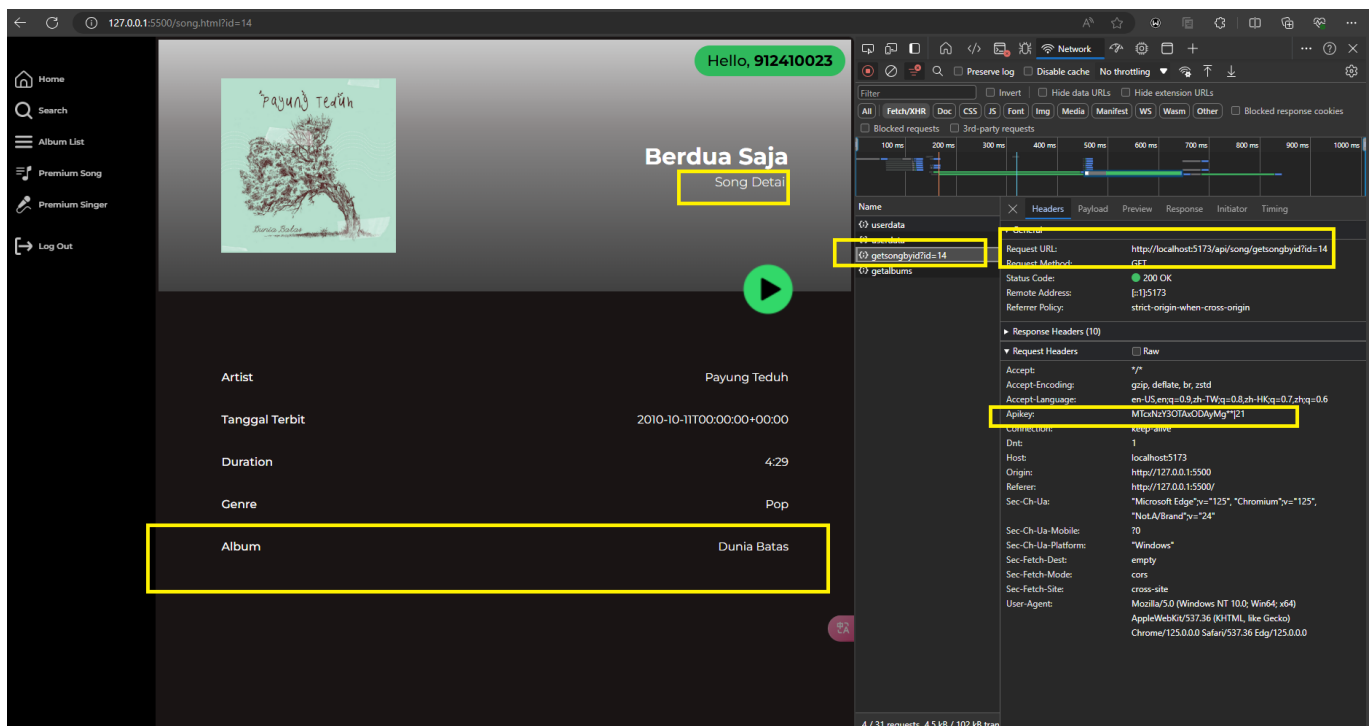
127.0.0.1:5500/song.html?id=14

Home
Search
Album List
Premium Song
Premium Singer
Log Out

Hello, 912410023

Payung Teduh
Dunia Batas

Berdua Saja
Song Detai

Artist Payung Teduh
Tanggal Terbit 2010-10-11T00:00:00+00:00
Duration 4:29
Genre Pop
Album Dunia Batas

Network
Preserve log
Disable cache
No throttling
Filter
Invert
Hide data URLs
Hide extension URLs
All Fetch/XHR Doc CSS JS Font Img Media Manifest WS Wasm Other
Blocked response cookies
Blocked requests
3rd-party requests
100 ms 200 ms 300 ms 400 ms 500 ms 600 ms 700 ms 800 ms 900 ms 1000 ms

Name
userdata
userdata
getsongbyid?id=14
getalbums

Headers Payload Preview Response Initiator Timing
▾ General
Request URL: http://localhost:5173/api/song/getsongbyid?id=14
Request Method: GET
Status Code: 200 OK
Remote Address: [::1]:5173
Referrer Policy: strict-origin-when-cross-origin
▸ Response Headers (10)
▾ Request Headers Raw
Accept: */*
Accept-Encoding: gzip, deflate, br, zstd
Accept-Language: en-US,en;q=0.9,zh-TW;q=0.8,zh-HK;q=0.7,zh;q=0.6
Apikey: MTcxNzY3OTAxODAyMg**|21
Connection: keep-alive
Dnt: 1
Host: localhost:5173
Origin: http://127.0.0.1:5500
Referer: http://127.0.0.1:5500/
Sec-Ch-Ua: "Microsoft Edge";v="125", "Chromium";v="125", "Not.A/Brand";v="24"
Sec-Ch-Ua-Mobile: ?0
Sec-Ch-Ua-Platform: "Windows"
Sec-Fetch-Dest: empty
Sec-Fetch-Mode: cors
Sec-Fetch-Site: cross-site
User-Agent: Mozilla/5.0 (Windows NT 10.0; Win64; x64) AppleWebKit/537.36 (KHTML, like Gecko) Chrome/125.0.0.0 Safari/537.36 Edg/125.0.0.0

4 / 31 requests 4.5 kB / 102 kB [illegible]